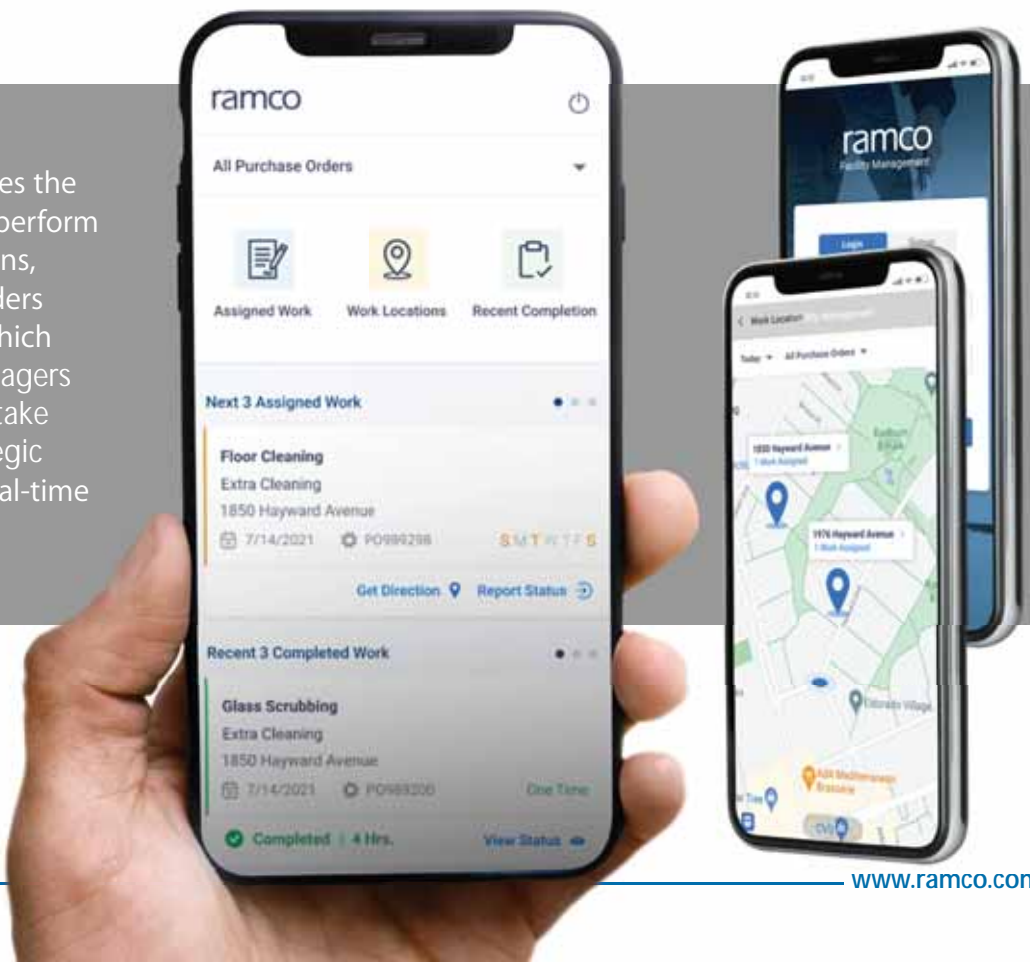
es the
perform
ns,
ders
hich
agers
take
egic
al-time

ramco

All Purchase Orders

Assigned Work

Work Locations

Recent Completion

Next 3 Assigned Work

Floor Cleaning

Extra Cleaning

1850 Hayward Avenue

7/14/2021 PO989298

S M T W T F S

Get Direction

Report Status

Recent 3 Completed Work

Glass Scrubbing

Extra Cleaning

1850 Hayward Avenue

7/14/2021 PO989200

One Time

Completed | 4 Hrs.

View Status

ramco

Facility Management

Login

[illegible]

Work Location

Today All Purchase Orders

1850 Hayward Avenue

1 Work Assigned

1976 Hayward Avenue

1 Work Assigned

Eldorado Village

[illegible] Mediterranean Brasserie

CVS

www.ramco.con